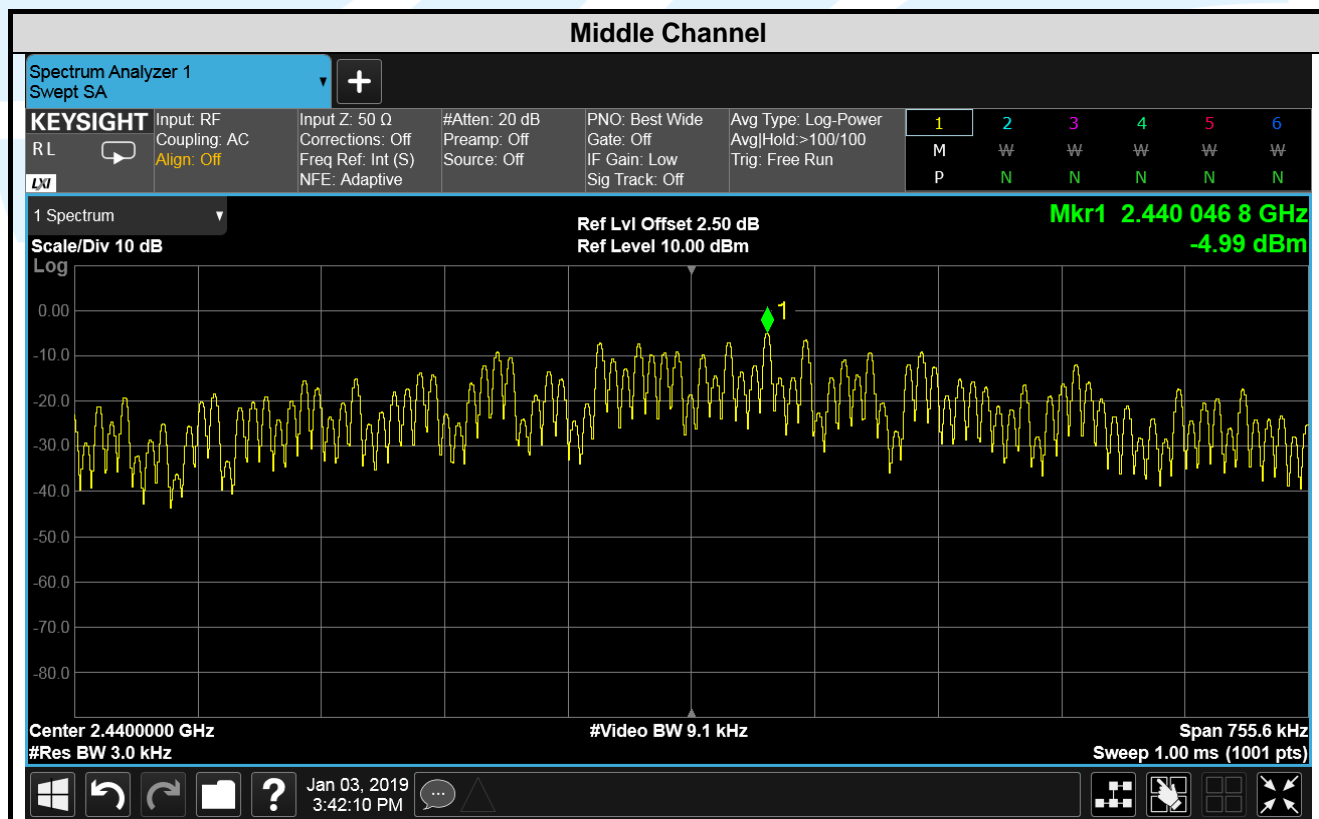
Middle Channel

Spectrum Analyzer 1
Swept SA

KEYSIGHT
RL
LXI

Input: RF
Coupling: AC
Align: Off

Input Z: 50 Ω
Corrections: Off
Freq Ref: Int (S)
NFE: Adaptive

#Atten: 20 dB
Preamp: Off
Source: Off

PNO: Best Wide
Gate: Off
IF Gain: Low
Sig Track: Off

Avg Type: Log-Power
Avg|Hold:>100/100
Trig: Free Run

| 1 | 2 | 3 | 4 | 5 | 6 |
|---|---|---|---|---|---|
| M | W | W | W | W | W |
| P | N | N | N | N | N |

1 Spectrum

Scale/Div 10 dB
Log

Ref Lvl Offset 2.50 dB
Ref Level 10.00 dBm

Mkr1 2.440 046 8 GHz
-4.99 dBm

0.00
-10.0
-20.0
-30.0
-40.0
-50.0
-60.0
-70.0
-80.0

1

Center 2.4400000 GHz
#Res BW 3.0 kHz

#Video BW 9.1 kHz

Span 755.6 kHz
Sweep 1.00 ms (1001 pts)

Jan 03, 2019
3:42:10 PM